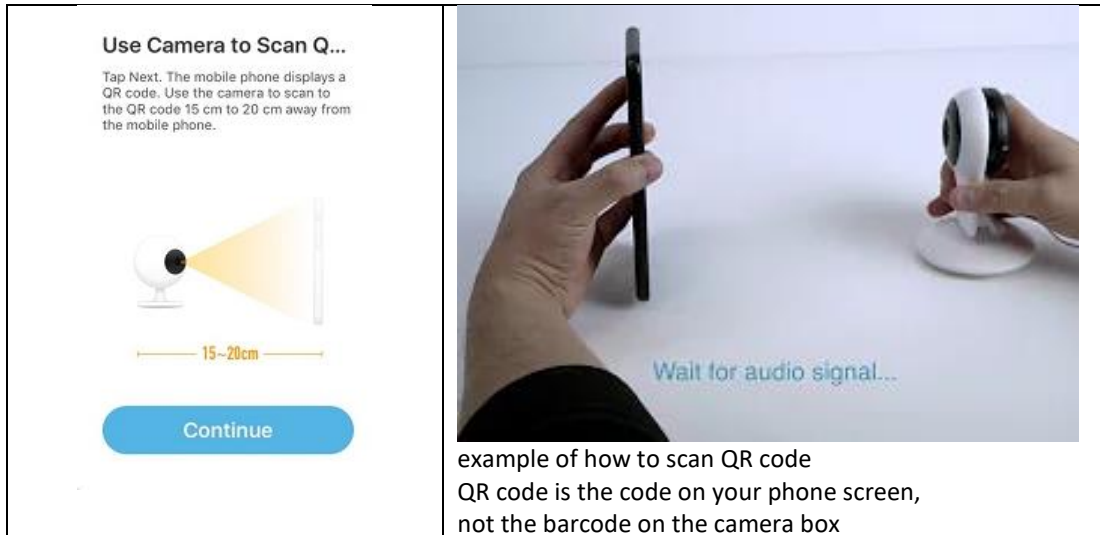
| Use Camera to Scan Q... Tap Next. The mobile phone displays a QR code. Use the camera to scan to the QR code 15 cm to 20 cm away from the mobile phone. 15~20cm Continue | Wait for audio signal... example of how to scan QR code QR code is the code on your phone screen, not the barcode on the camera box |
|---|---|